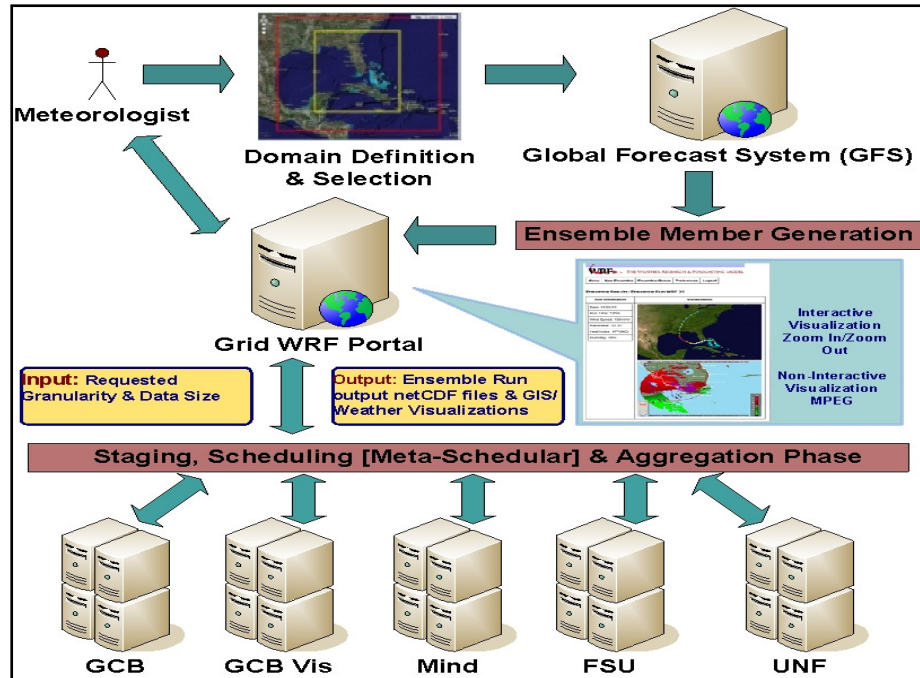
Meteorologist

Domain Definition & Selection

Global Forecast System (GFS)

Ensemble Member Generation

Grid WRF Portal

Interactive Visualization Zoom In/Zoom Out

Non-Interactive Visualization MPEG

Input: Requested Granularity & Data Size

Output: Ensemble Run output netCDF files & GIS/ Weather Visualizations

Staging, Scheduling [Meta-Schedular] & Aggregation Phase

GCB

GCB Vis

Mind

FSU

UNF